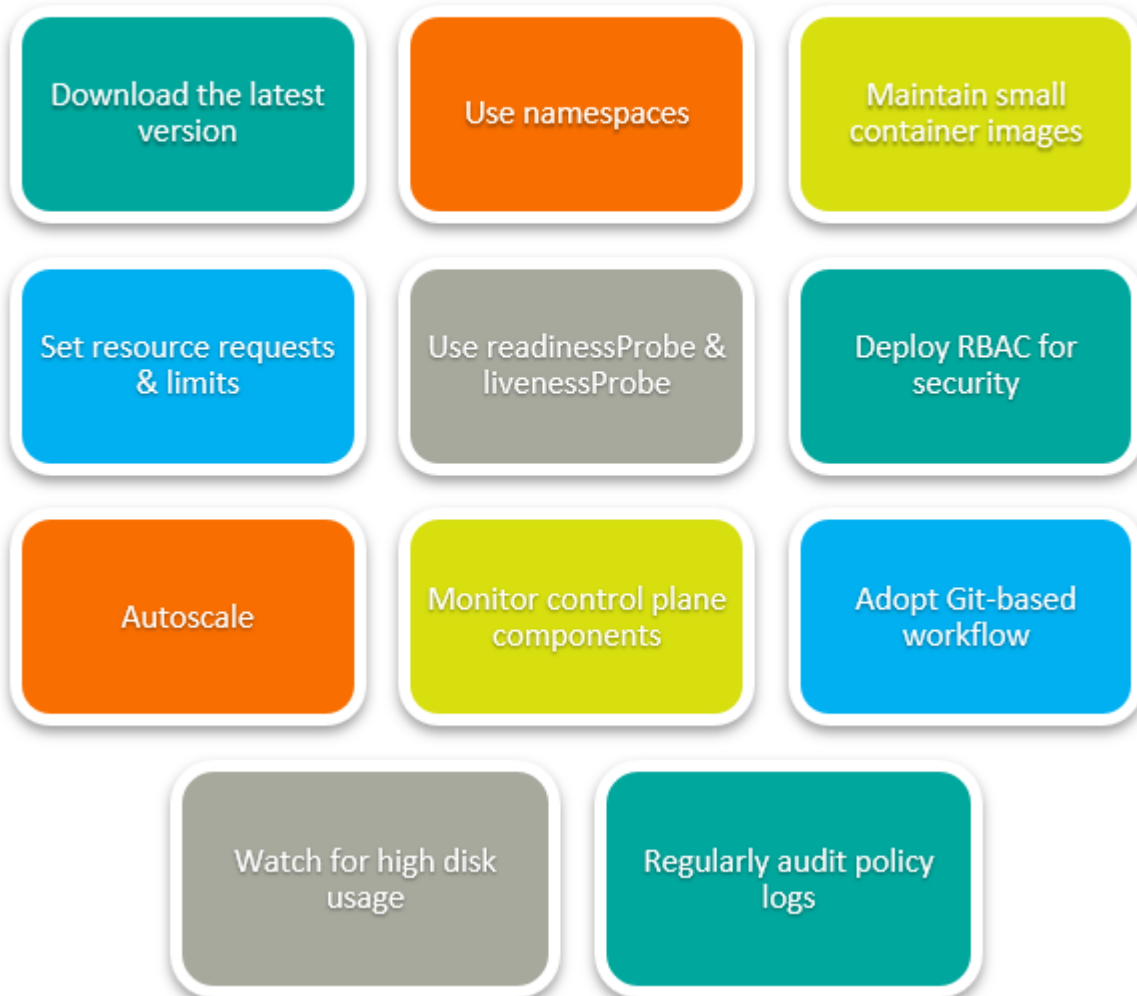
Download the latest version

Use namespaces

Maintain small container images

Set resource requests & limits

Use readinessProbe & livenessProbe

Deploy RBAC for security

Autoscale

Monitor control plane components

Adopt Git-based workflow

Watch for high disk usage

Regularly audit policy logs